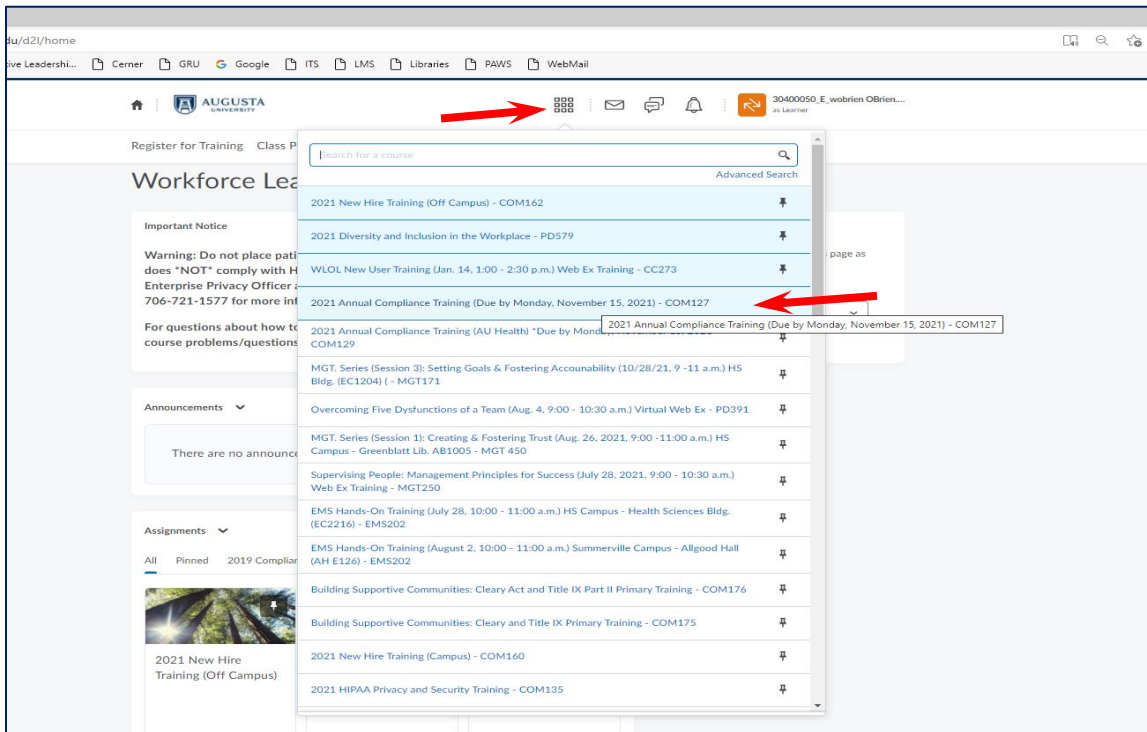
du/d2l/home

ive Leadershi... Cerner GRU Google ITS LMS Libraries PAWS WebMail

AUGUSTA UNIVERSITY

30400050_E_wobrien OBrien.... as Learner

Register for Training Class P

Workforce Lea

Important Notice

Warning: Do not place pati does *NOT* comply with H Enterprise Privacy Officer a 706-721-1577 for more inf

For questions about how to course problems/questions

page as

Announcements

There are no announc

Assignments

All Pinned 2019 Complian

2021 New Hire Training (Off Campus)

Search for a course

Advanced Search

2021 New Hire Training (Off Campus) - COM162

2021 Diversity and Inclusion in the Workplace - PD579

WLOL New User Training (Jan. 14, 1:00 - 2:30 p.m.) Web Ex Training - CC273

2021 Annual Compliance Training (Due by Monday, November 15, 2021) - COM127

2021 Annual Compliance Training (Due by Monday, November 15, 2021) - COM127

2021 Annual Compliance Training (AU Health) *Due by Monda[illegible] COM129

MGT. Series (Session 3): Setting Goals & Fostering Accounability (10/28/21, 9 -11 a.m.) HS Bldg. (EC1204) ( - MGT171

Overcoming Five Dysfunctions of a Team (Aug. 4, 9:00 - 10:30 a.m.) Virtual Web Ex - PD391

MGT. Series (Session 1): Creating & Fostering Trust (Aug. 26, 2021, 9:00 -11:00 a.m.) HS Campus - Greenblatt Lib. AB1005 - MGT 450

Supervising People: Management Principles for Success (July 28, 2021, 9:00 - 10:30 a.m.) Web Ex Training - MGT250

EMS Hands-On Training (July 28, 10:00 - 11:00 a.m.) HS Campus - Health Sciences Bldg. (EC2216) - EMS202

EMS Hands-On Training (August 2, 10:00 - 11:00 a.m.) Summerville Campus - Allgood Hall (AH E126) - EMS202

Building Supportive Communities: Cleary Act and Title IX Part II Primary Training - COM176

Building Supportive Communities: Cleary and Title IX Primary Training - COM175

2021 New Hire Training (Campus) - COM160

2021 HIPAA Privacy and Security Training - COM135